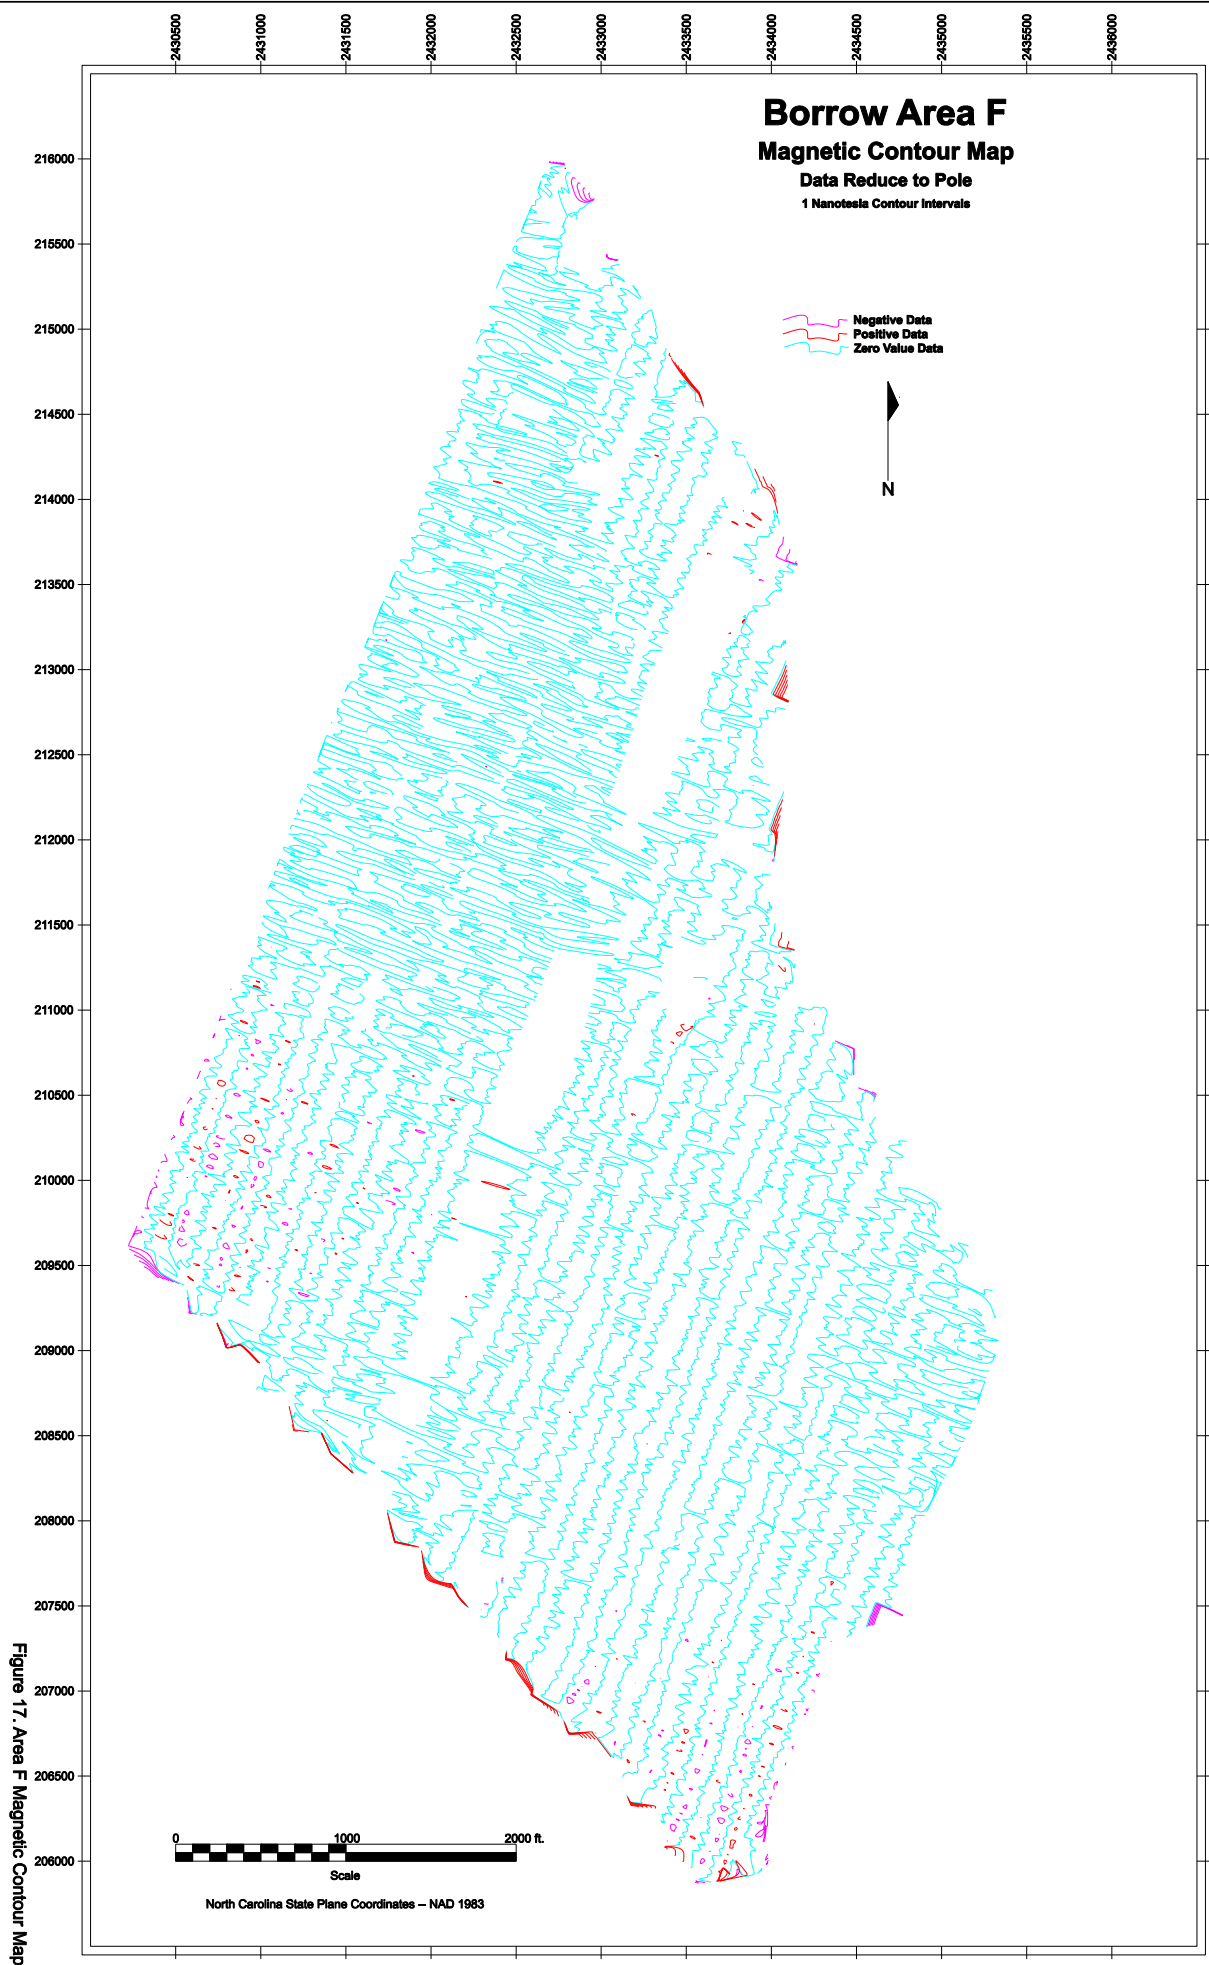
2430500
2431000
2431500
2432000
2432500
2433000
2433500
2434000
2434500
2435000
2435500
2436000

Borrow Area F
Magnetic Contour Map
Data Reduce to Pole
1 Nanotesla Contour Intervals

Negative Data
Positive Data
Zero Value Data

N

216000
215500
215000
214500
214000
213500
213000
212500
212000
211500
211000
210500
210000
209500
209000
208500
208000
207500
207000
206500
206000

0 1000 2000 ft.
Scale

North Carolina State Plane Coordinates -- NAD 1983

Figure 17. Area F Magnetic Contour Map